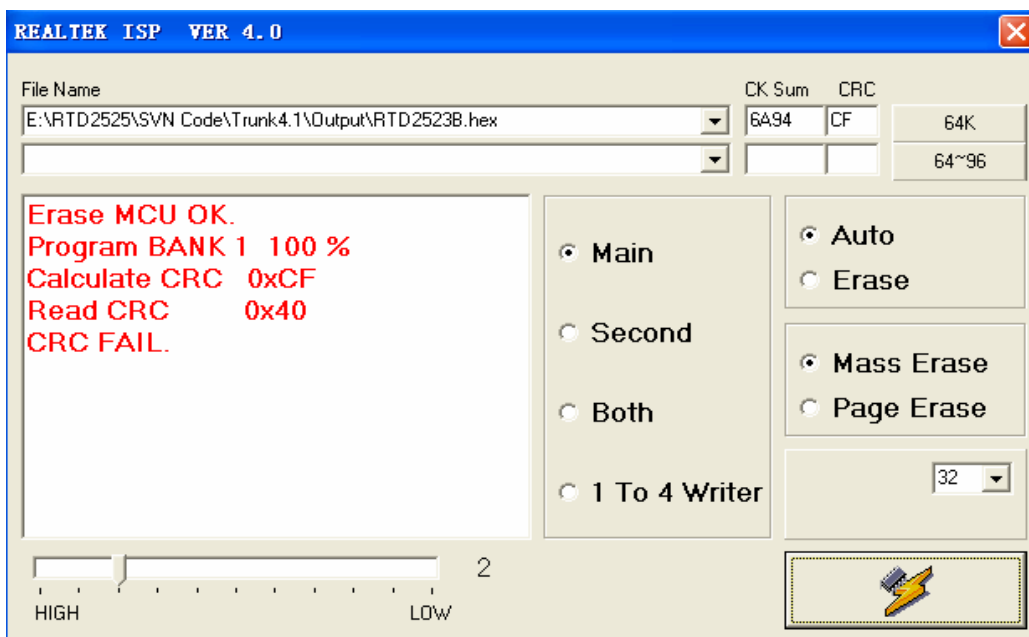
REALTEK ISP VER 4.0

File Name

E:\RTD2525\SVN Code\Trunk4.1\Output\RTD2523B.hex

CK Sum CRC

6A94 CF

64K

64~96

Erase MCU OK.
Program BANK 1 100 %
Calculate CRC 0xCF
Read CRC 0x40
CRC FAIL.

Main

Second

Both

1 To 4 Writer

Auto

Erase

Mass Erase

Page Erase

32

2

HIGH LOW